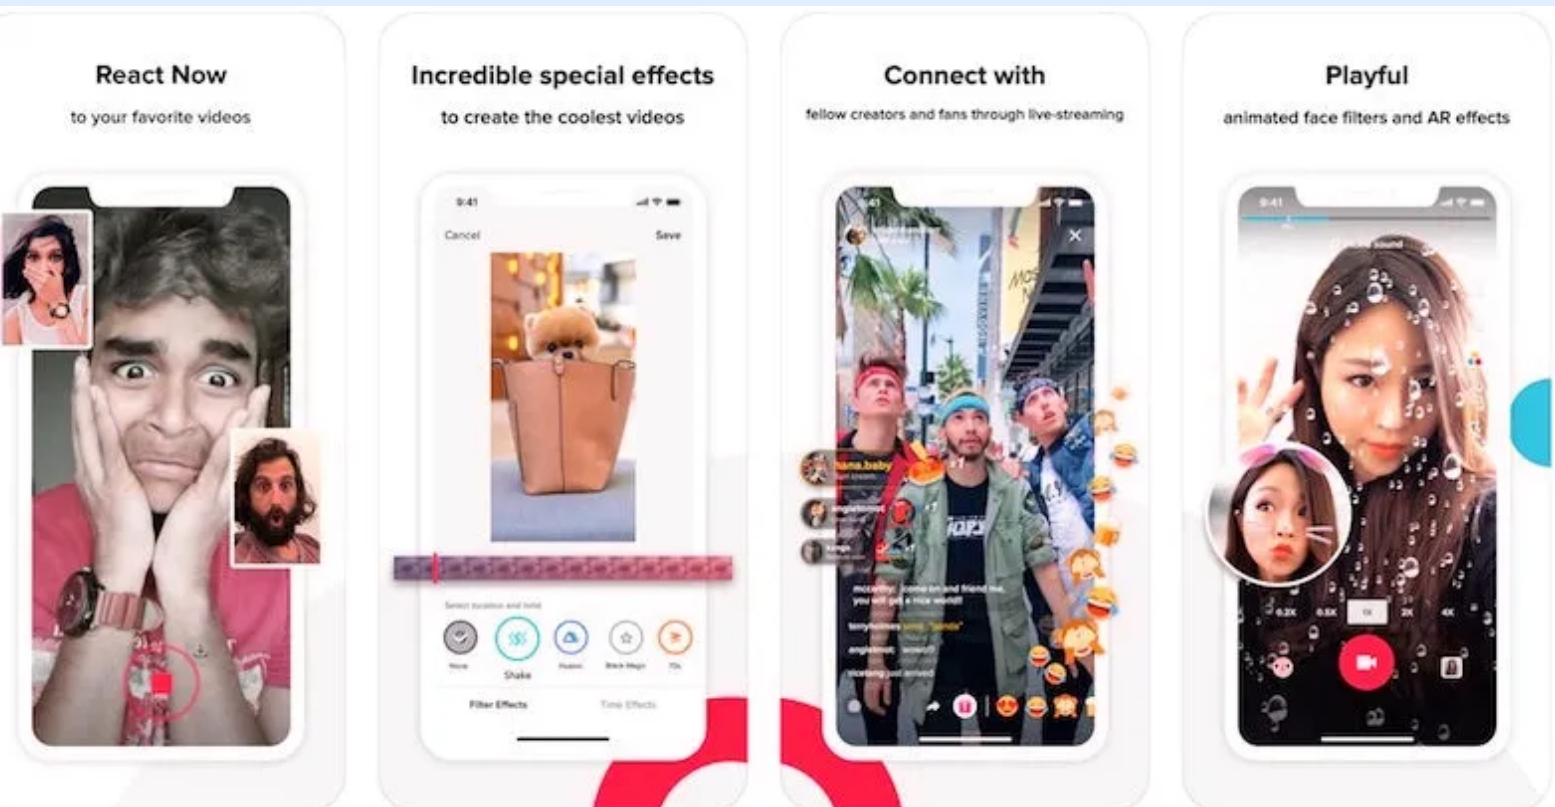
React Now

to your favorite videos

Incredible special effects

to create the coolest videos

9:41

Cancel

Save

Select location and hold

Shake

Filter Effects

Time Effects

Connect with

fellow creators and fans through live-streaming

mccarthy: come on and friend me, you will get a nice world!

Playful

animated face filters and AR effects

9:41

0.2X

0.5X

1X

2X

4X